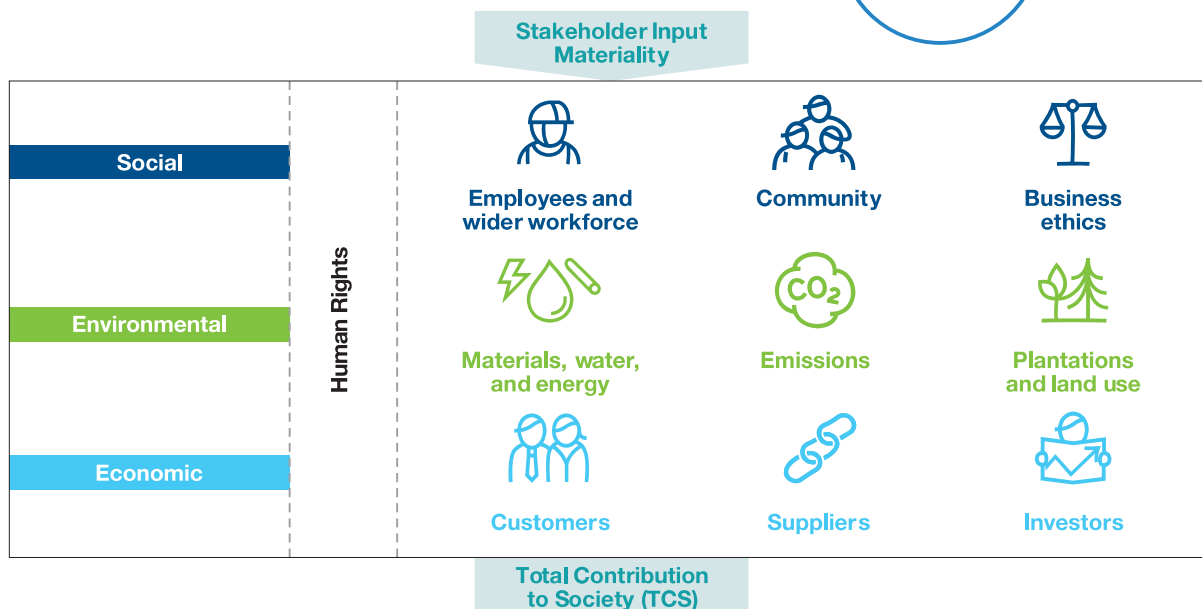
Stakeholder Input Materiality

Social

Environmental

Economic

Human Rights

Employees and wider workforce

Community

Business ethics

Materials, water, and energy

$CO_2$

Emissions

Plantations and land use

Customers

Suppliers

Investors

Total Contribution to Society (TCS)